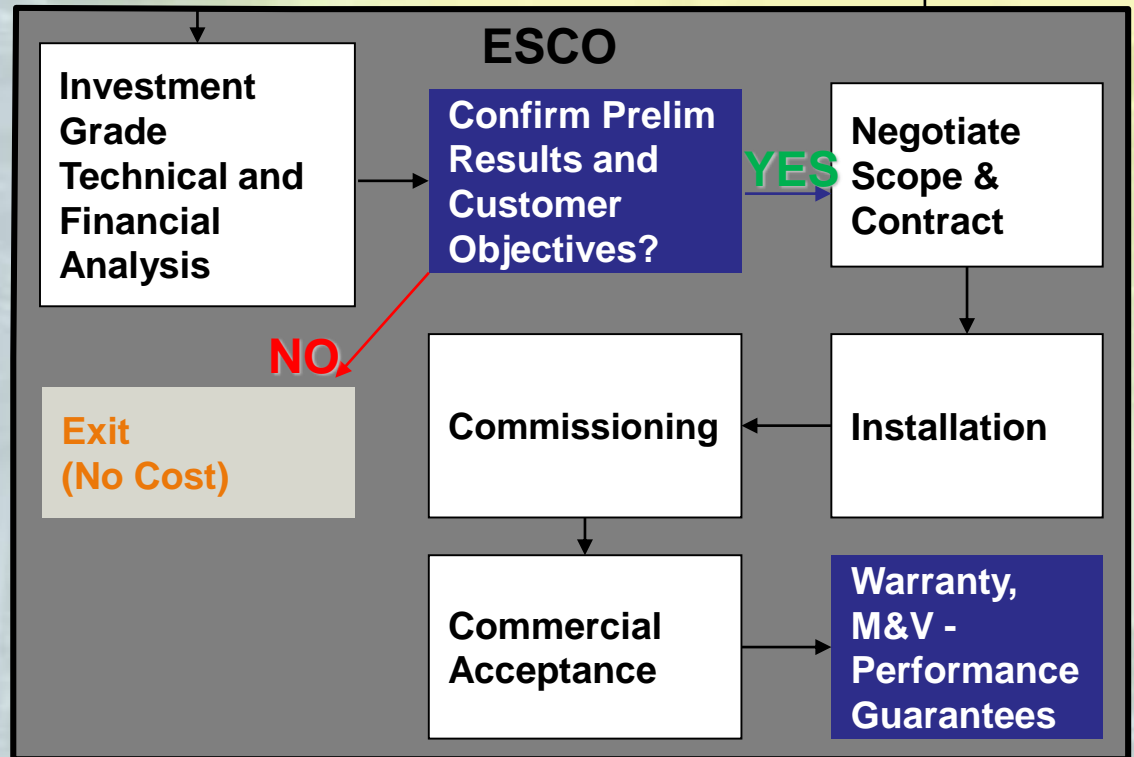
ESCO

Investment Grade Technical and Financial Analysis

Confirm Prelim Results and Customer Objectives?

YES

Negotiate Scope & Contract

NO

Exit (No Cost)

Commissioning

Installation

Commercial Acceptance

Warranty, M&V - Performance Guarantees